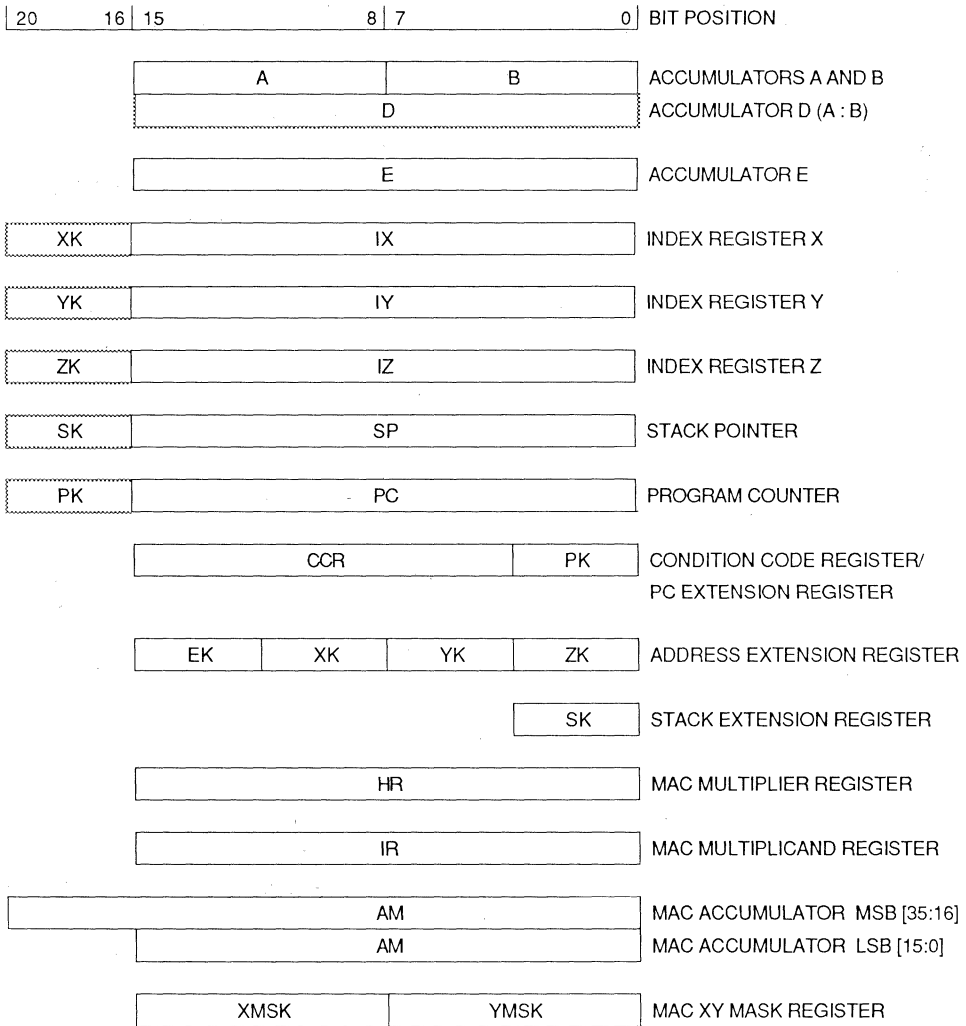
20 16 15 8 7 0 BIT POSITION

A B ACCUMULATORS A AND B
D ACCUMULATOR D (A : B)

E ACCUMULATOR E

XK IX INDEX REGISTER X

YK IY INDEX REGISTER Y

ZK IZ INDEX REGISTER Z

SK SP STACK POINTER

PK PC PROGRAM COUNTER

CCR PK CONDITION CODE REGISTER/ PC EXTENSION REGISTER

EK XK YK ZK ADDRESS EXTENSION REGISTER

SK STACK EXTENSION REGISTER

HR MAC MULTIPLIER REGISTER

IR MAC MULTIPLICAND REGISTER

AM MAC ACCUMULATOR MSB [35:16]
AM MAC ACCUMULATOR LSB [15:0]

XMSK YMSK MAC XY MASK REGISTER